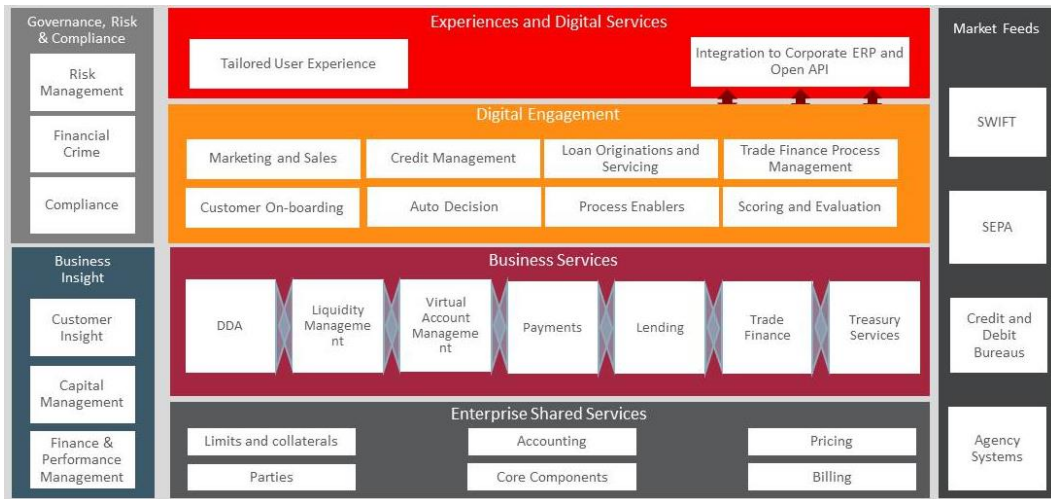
Governance, Risk & Compliance

Risk Management

Financial Crime

Compliance

Business Insight

Customer Insight

Capital Management

Finance & Performance Management

Experiences and Digital Services

Tailored User Experience

Integration to Corporate ERP and Open API

Digital Engagement

Marketing and Sales

Credit Management

Loan Originations and Servicing

Trade Finance Process Management

Customer On-boarding

Auto Decision

Process Enablers

Scoring and Evaluation

Business Services

DDA

Liquidity Manageme nt

Virtual Account Manageme nt

Payments

Lending

Trade Finance

Treasury Services

Enterprise Shared Services

Limits and collaterals

Accounting

Pricing

Parties

Core Components

Billing

Market Feeds

SWIFT

SEPA

Credit and Debit Bureaus

Agency Systems